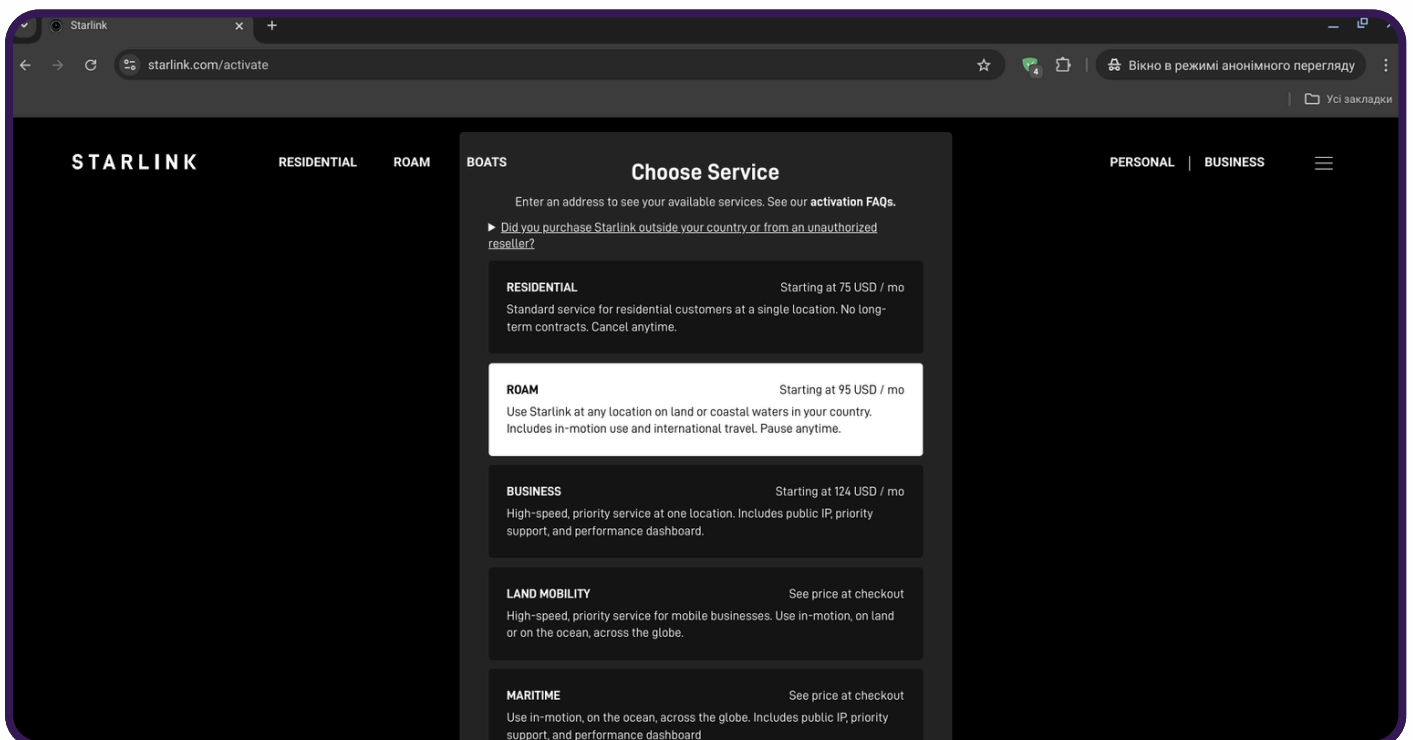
Starlink

starlink.com/activate

Вікно в режимі анонімного перегляду

Усі закладки

STARLINK

RESIDENTIAL ROAM BOATS

PERSONAL | BUSINESS

Choose Service

Enter an address to see your available services. See our activation FAQs.

▶ Did you purchase Starlink outside your country or from an unauthorized reseller?

RESIDENTIAL
Starting at 75 USD / mo
Standard service for residential customers at a single location. No long-term contracts. Cancel anytime.

ROAM
Starting at 95 USD / mo
Use Starlink at any location on land or coastal waters in your country. Includes in-motion use and international travel. Pause anytime.

BUSINESS
Starting at 124 USD / mo
High-speed, priority service at one location. Includes public IP, priority support, and performance dashboard.

LAND MOBILITY
See price at checkout
High-speed, priority service for mobile businesses. Use in-motion, on land or on the ocean, across the globe.

MARITIME
See price at checkout
Use in-motion, on the ocean, across the globe. Includes public IP, priority support, and performance dashboard